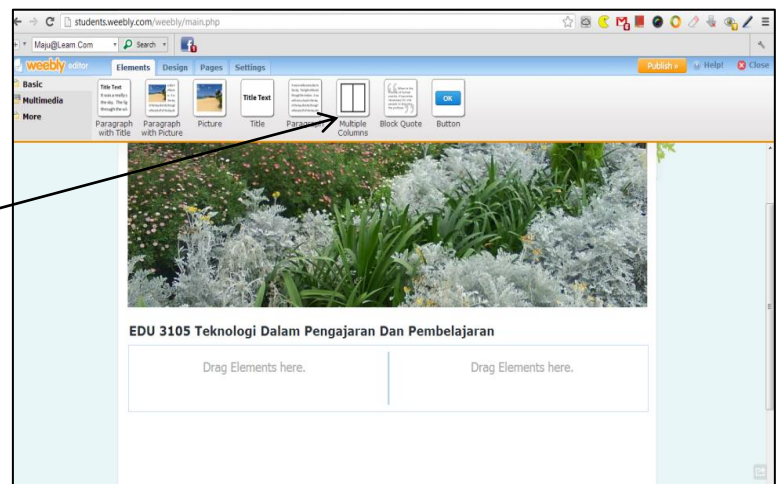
students.weebly.com/weebly/main.php

Maju@Learn Com
Search

weebly editor
Elements Design Pages Settings
Publish » Help! Close

Basic
Multimedia
More

Title Text
Paragraph with Title
Paragraph with Picture
Picture
Title Text
Title
Paragraph
Multiple Columns
Block Quote
OK
Button

EDU 3105 Teknologi Dalam Pengajaran Dan Pembelajaran

Drag Elements here.
Drag Elements here.